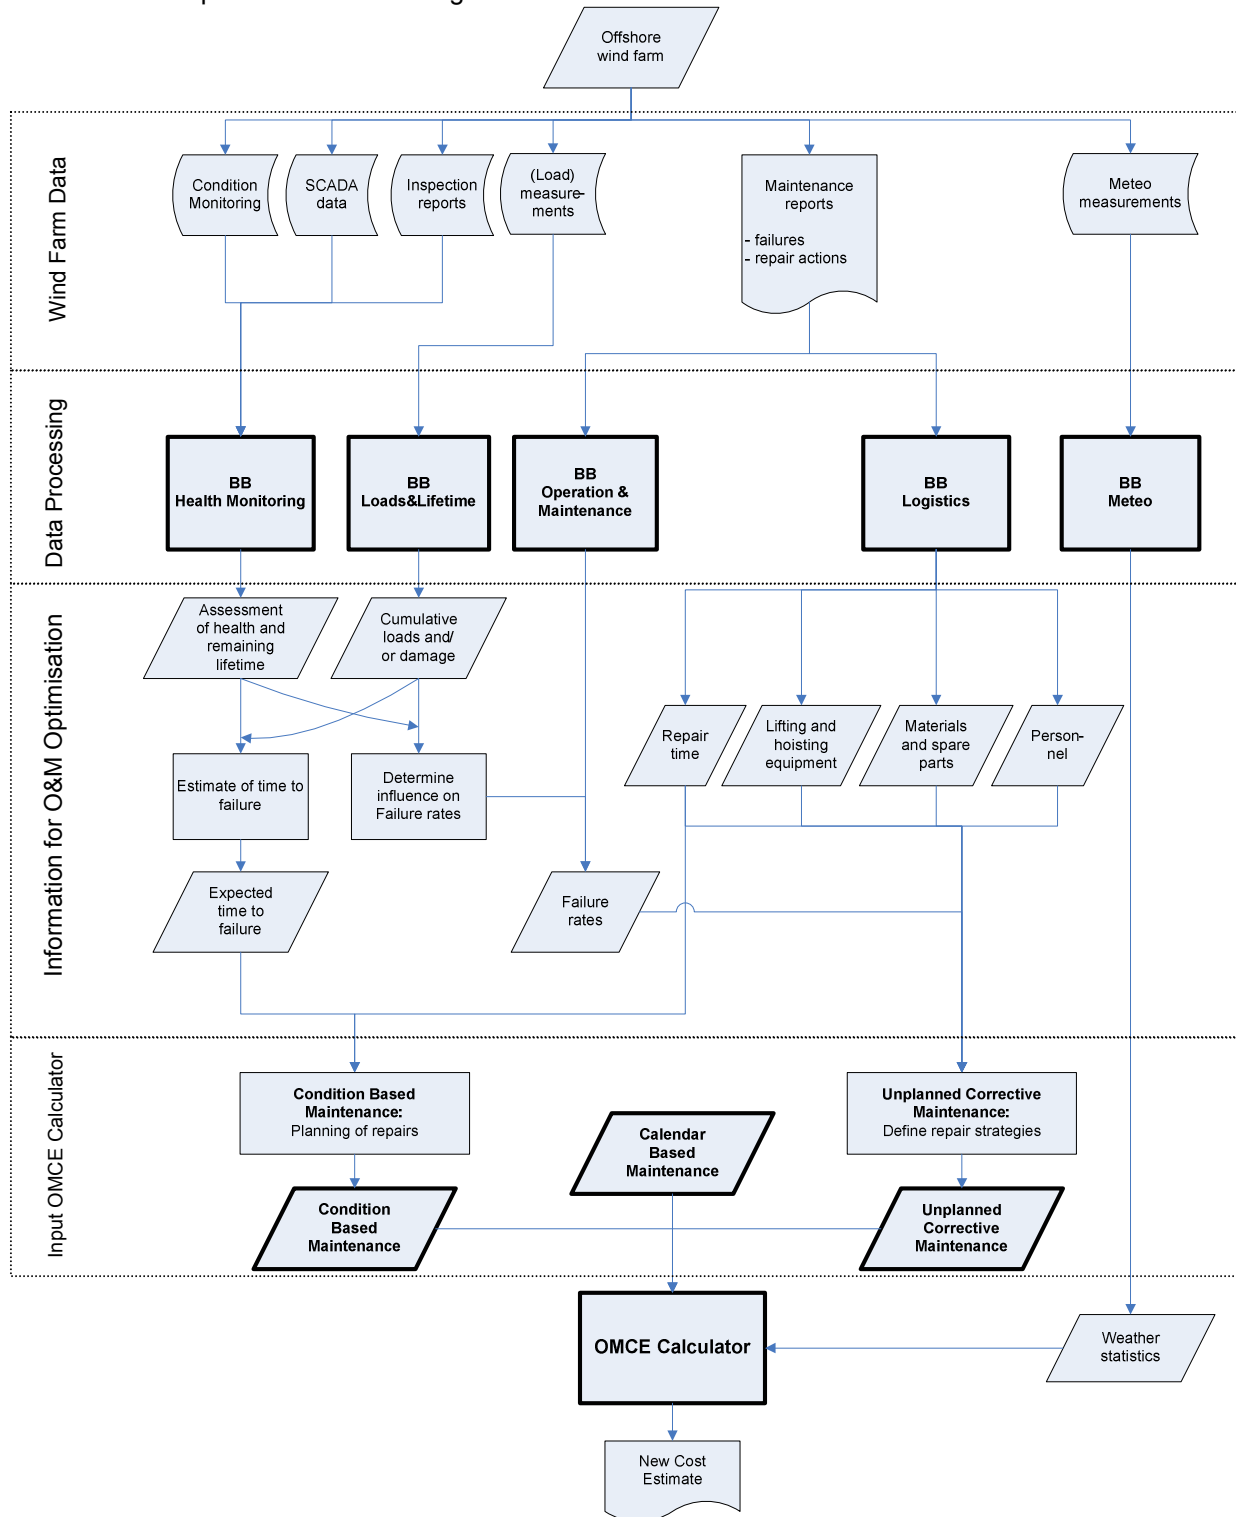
Offshore wind farm

Wind Farm Data

Condition Monitoring

SCADA data

Inspection reports

(Load) measurements

Maintenance reports

- failures
- repair actions

Meteo measurements

Data Processing

BB
Health Monitoring

BB
Loads&Lifetime

BB
Operation & Maintenance

BB
Logistics

BB
Meteo

Information for O&M Optimisation

Assessment of health and remaining lifetime

Cumulative loads and/ or damage

Estimate of time to failure

Determine influence on Failure rates

Repair time

Lifting and hoisting equipment

Materials and spare parts

Personnel

Expected time to failure

Failure rates

Input OMCE Calculator

Condition Based Maintenance:
Planning of repairs

Calendar Based Maintenance

Unplanned Corrective Maintenance:
Define repair strategies

Condition Based Maintenance

Unplanned Corrective Maintenance

OMCE Calculator

Weather statistics

New Cost Estimate